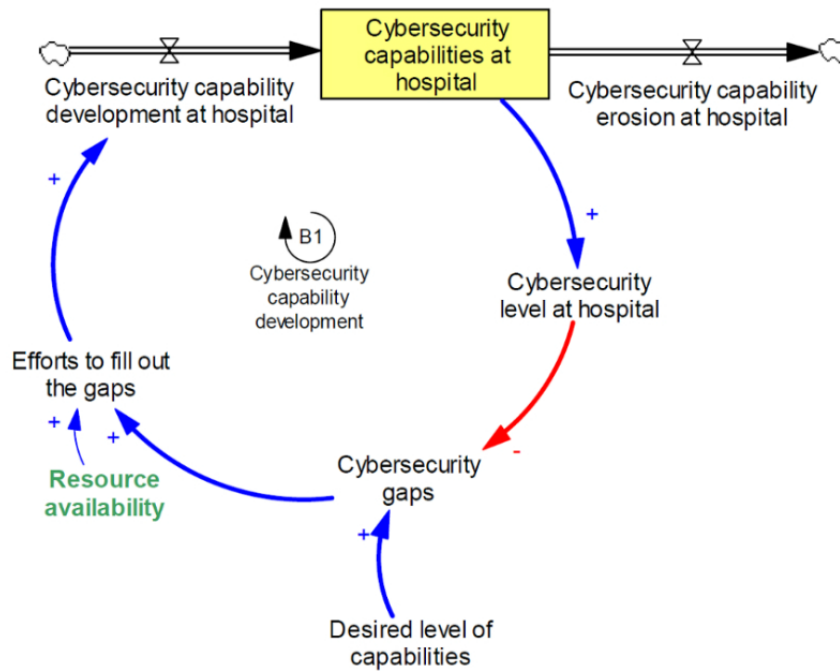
Cybersecurity capabilities at hospital

Cybersecurity capability development at hospital

Cybersecurity capability erosion at hospital

+

+

B1
Cybersecurity capability development

Cybersecurity level at hospital

Efforts to fill out the gaps

+

+

-

Resource availability

Cybersecurity gaps

+

Desired level of capabilities